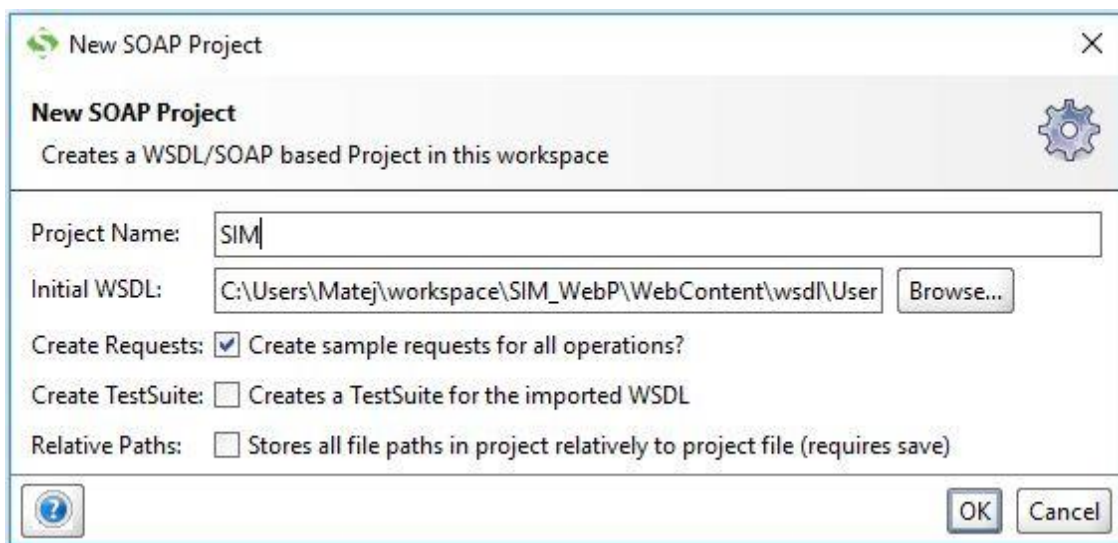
New SOAP Project

×

New SOAP Project

Creates a WSDL/SOAP based Project in this workspace

Project Name: SIM

Initial WSDL: C:\Users\Matej\workspace\SIM_WebP\WebContent\wsdl\User Browse...

Create Requests: Create sample requests for all operations?

Create TestSuite: Creates a TestSuite for the imported WSDL

Relative Paths: Stores all file paths in project relatively to project file (requires save)

OK Cancel